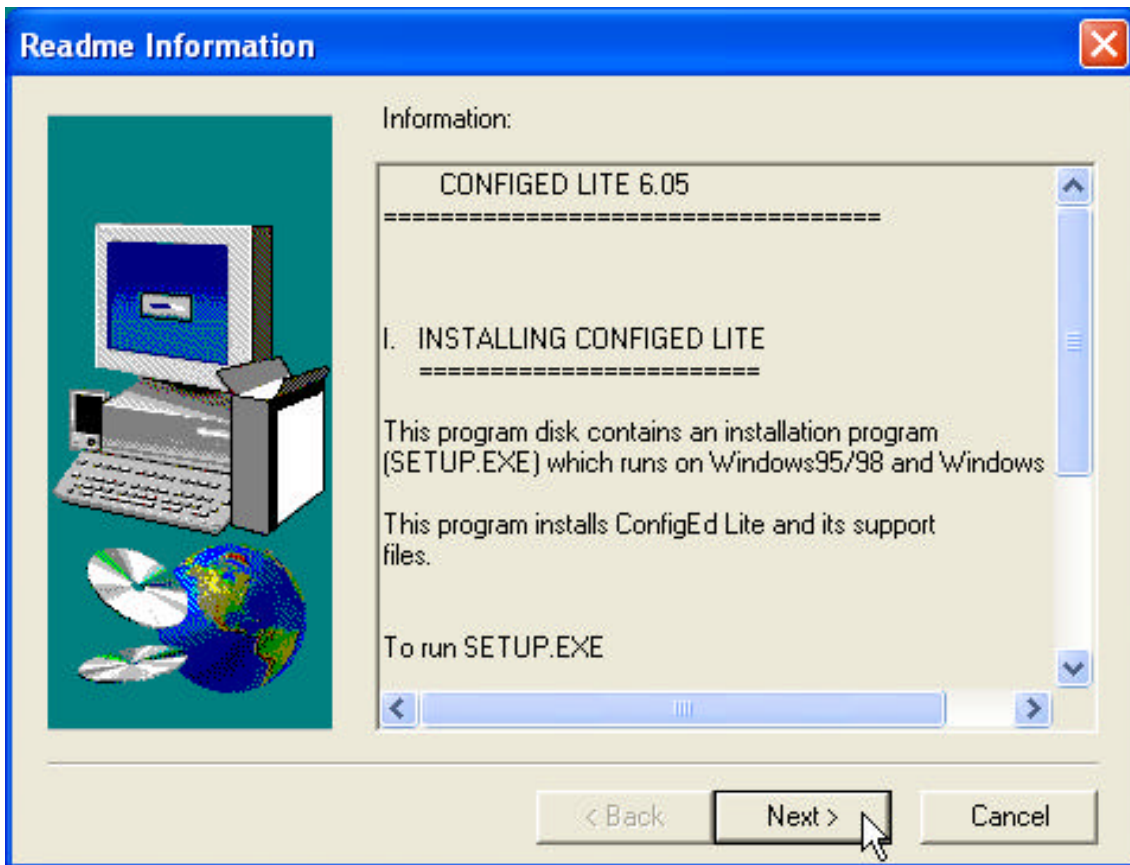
Readme Information

Information:

CONFIGED LITE 6.05
====================================

I. INSTALLING CONFIGED LITE
========================

This program disk contains an installation program (SETUP.EXE) which runs on Windows95/98 and Windows

This program installs ConfigEd Lite and its support files.

To run SETUP.EXE

< Back
Next >
Cancel